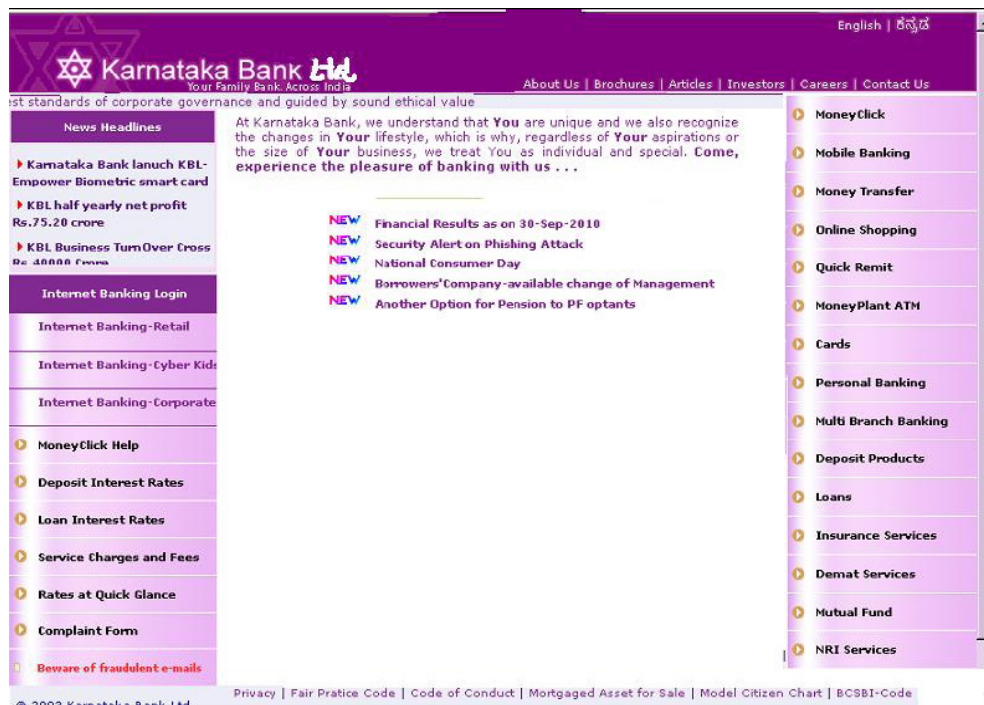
English | ಕನ್ನಡ

Karnataka Bank Ltd
Your Family Bank. Across India

About Us | Brochures | Articles | Investors | Careers | Contact Us

est standards of corporate governance and guided by sound ethical value

News Headlines

Karnataka Bank lanuch KBL-Empower Biometric smart card

KBL half yearly net profit Rs.75.20 crore

KBL Business TurnOver Cross Rs.40000 Crore

Internet Banking Login

Internet Banking-Retail

Internet Banking-Cyber Kids

Internet Banking-Corporate

MoneyClick Help

Deposit Interest Rates

Loan Interest Rates

Service Charges and Fees

Rates at Quick Glance

Complaint Form

Beware of fraudulent e-mails

At Karnataka Bank, we understand that You are unique and we also recognize the changes in Your lifestyle, which is why, regardless of Your aspirations or the size of Your business, we treat You as individual and special. Come, experience the pleasure of banking with us . . .

NEW Financial Results as on 30-Sep-2010
NEW Security Alert on Phishing Attack
NEW National Consumer Day
NEW Borrowers'Company-available change of Management
NEW Another Option for Pension to PF optants

MoneyClick
Mobile Banking
Money Transfer
Online Shopping
Quick Remit
MoneyPlant ATM
Cards
Personal Banking
Multi Branch Banking
Deposit Products
Loans
Insurance Services
Demat Services
Mutual Fund
NRI Services

© 2003 Karnataka Bank Ltd

Privacy | Fair Pratice Code | Code of Conduct | Mortgaged Asset for Sale | Model Citizen Chart | BCSBI-Code